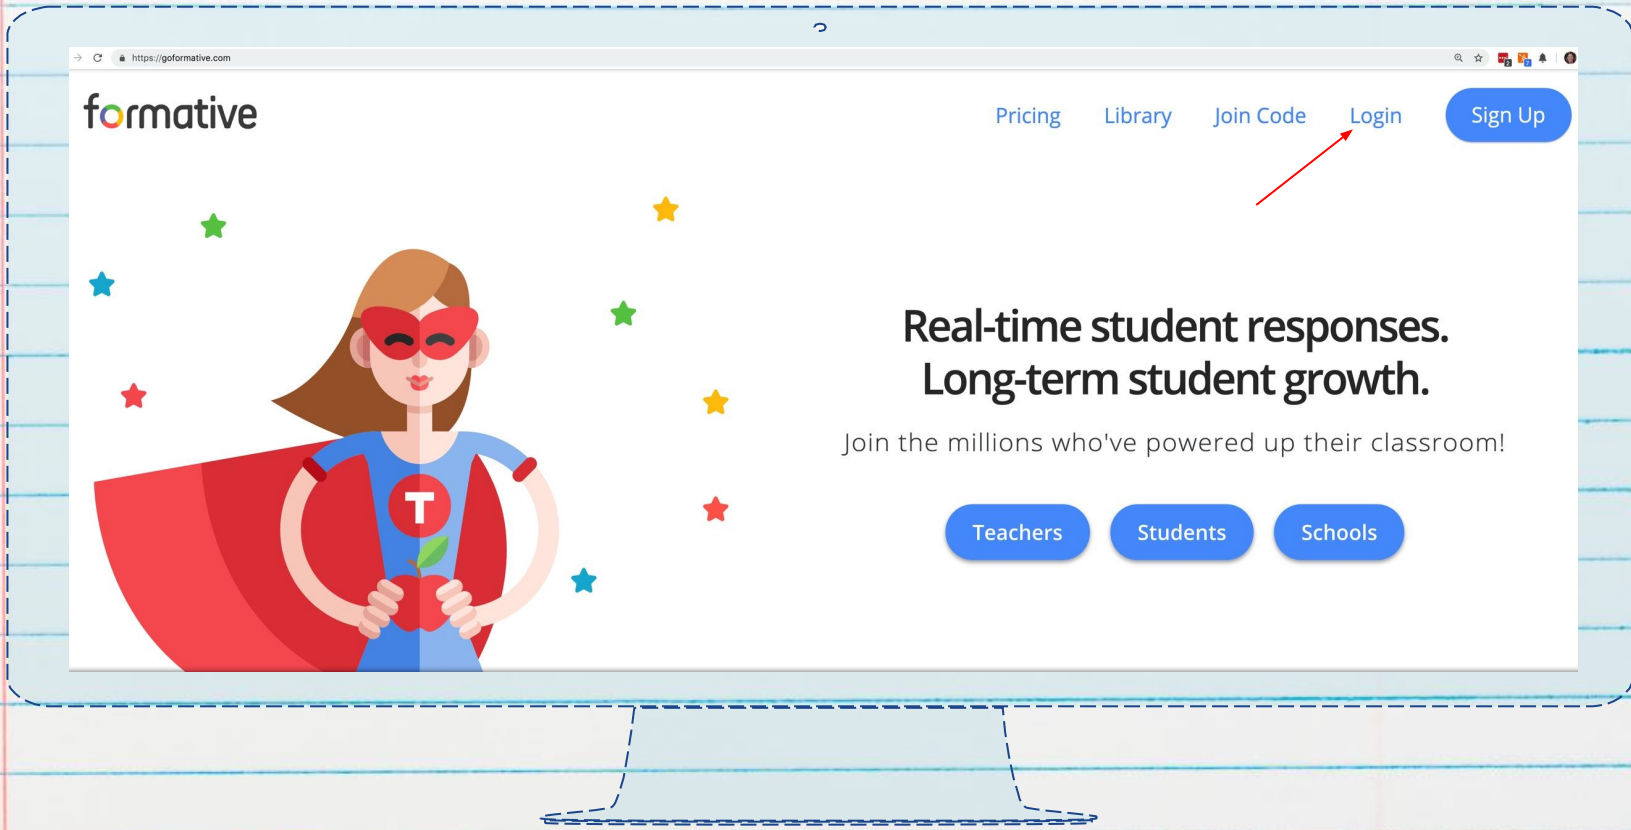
https://goformative.com

formative

Pricing Library Join Code Login Sign Up

T

Real-time student responses.
Long-term student growth.

Join the millions who've powered up their classroom!

Teachers Students Schools